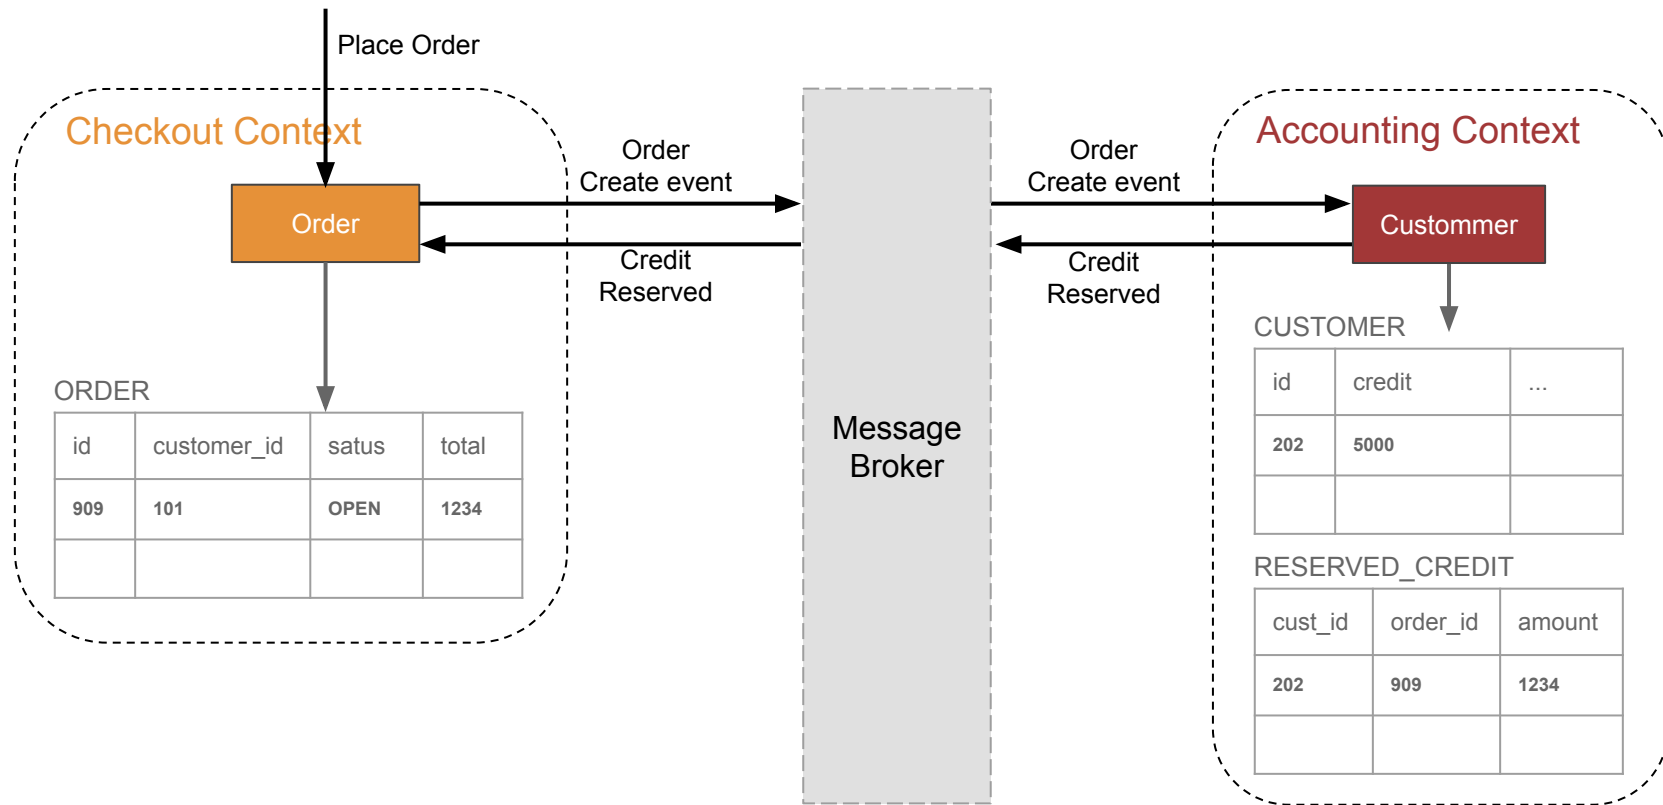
Place Order

Checkout Context

Order

Order
Create event

Credit
Reserved

ORDER

| id | customer_id | satus | total |
|---|---|---|---|
| 909 | 101 | OPEN | 1234 |
| | | | |

Message
Broker

Order
Create event

Credit
Reserved

Accounting Context

Custommer

CUSTOMER

| id | credit | ... |
|---|---|---|
| 202 | 5000 | |
| | | |

RESERVED_CREDIT

| cust_id | order_id | amount |
|---|---|---|
| 202 | 909 | 1234 |
| | | |